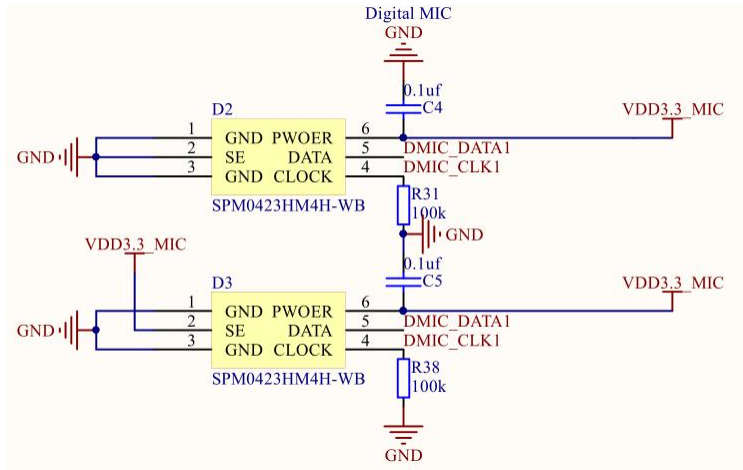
Digital MIC
GND
0.1uf
C4
D2
VDD3.3_MIC
1 GND PWOER 6
GND 2 SE DATA 5 DMIC_DATA1
3 GND CLOCK 4 DMIC_CLK1
SPM0423HM4H-WB
R31
100k
GND
VDD3.3_MIC
0.1uf
C5
D3
VDD3.3_MIC
1 GND PWOER 6
GND 2 SE DATA 5 DMIC_DATA1
3 GND CLOCK 4 DMIC_CLK1
SPM0423HM4H-WB
R38
100k
GND